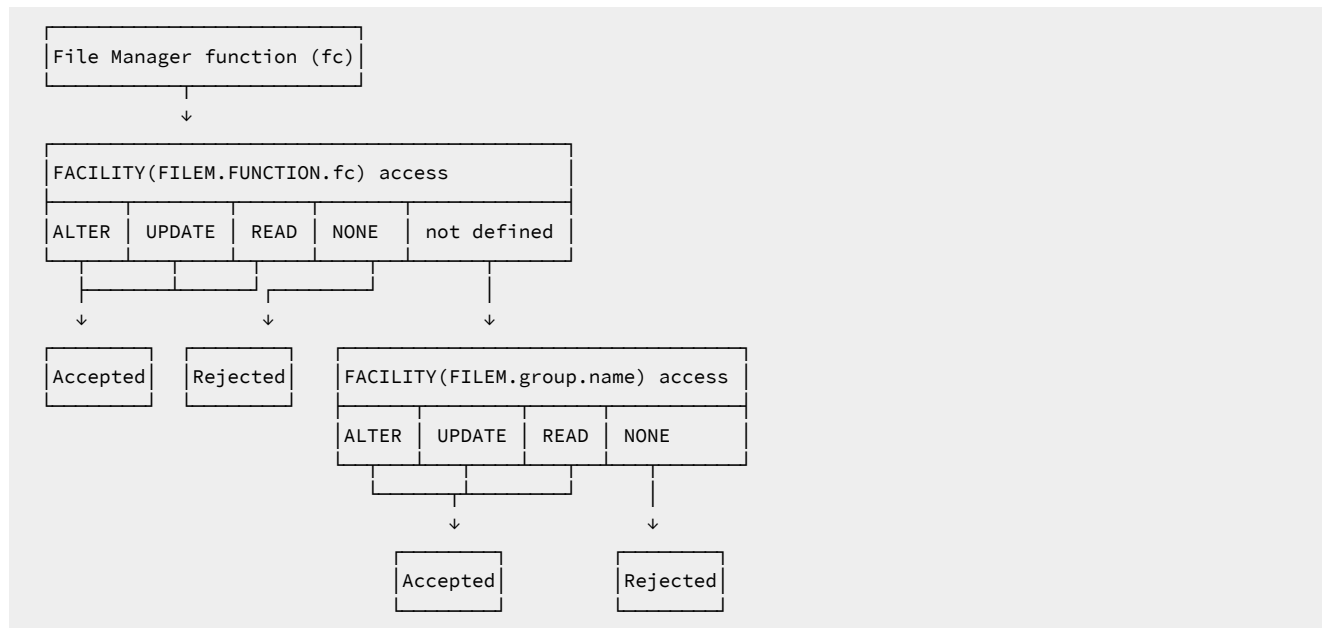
File Manager function (fc)

FACILITY(FILEM.FUNCTION.fc) access

| ALTER | UPDATE | READ | NONE | not defined |
|---|---|---|---|---|

Accepted

Rejected

FACILITY(FILEM.group.name) access

| ALTER | UPDATE | READ | NONE |
|---|---|---|---|

Accepted

Rejected